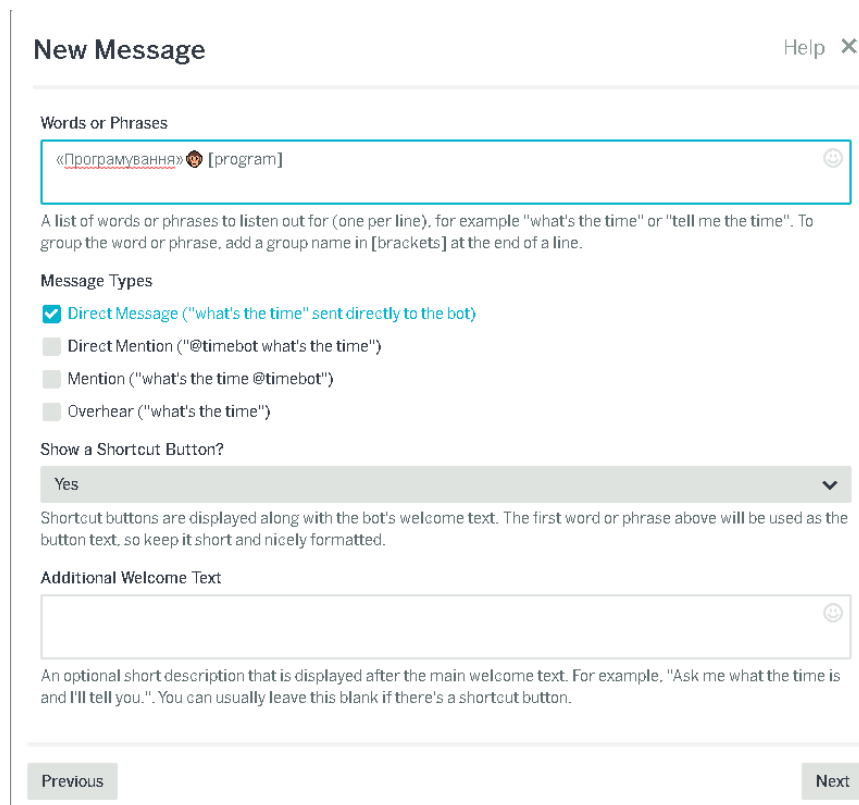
New Message

Help ✕

Words or Phrases

«Програмування» 🐵 [program]

A list of words or phrases to listen out for (one per line), for example "what's the time" or "tell me the time". To group the word or phrase, add a group name in [brackets] at the end of a line.

Message Types

Direct Message ("what's the time" sent directly to the bot)

Direct Mention ("@timebot what's the time")

Mention ("what's the time @timebot")

Overhear ("what's the time")

Show a Shortcut Button?

Yes

Shortcut buttons are displayed along with the bot's welcome text. The first word or phrase above will be used as the button text, so keep it short and nicely formatted.

Additional Welcome Text

An optional short description that is displayed after the main welcome text. For example, "Ask me what the time is and I'll tell you.". You can usually leave this blank if there's a shortcut button.

Previous

Next